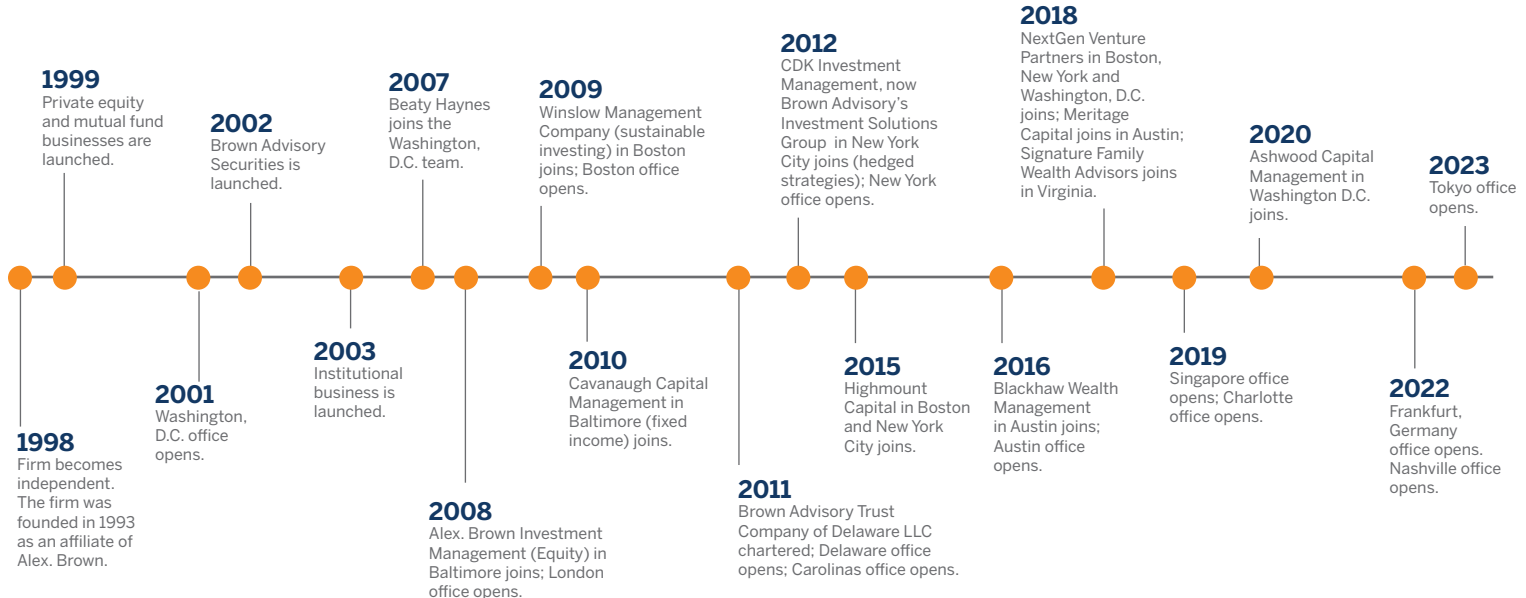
1998
Firm becomes independent. The firm was founded in 1993 as an affiliate of Alex. Brown.

1999
Private equity and mutual fund businesses are launched.

2001
Washington, D.C. office opens.

2002
Brown Advisory Securities is launched.

2003
Institutional business is launched.

2007
Beaty Haynes joins the Washington, D.C. team.

2008
Alex. Brown Investment Management (Equity) in Baltimore joins; London office opens.

2009
Winslow Management Company (sustainable investing) in Boston joins; Boston office opens.

2010
Cavanaugh Capital Management in Baltimore (fixed income) joins.

2011
Brown Advisory Trust Company of Delaware LLC chartered; Delaware office opens; Carolinas office opens.

2012
CDK Investment Management, now Brown Advisory's Investment Solutions Group in New York City joins (hedged strategies); New York office opens.

2015
Highmount Capital in Boston and New York City joins.

2016
Blackhaw Wealth Management in Austin joins; Austin office opens.

2018
NextGen Venture Partners in Boston, New York and Washington, D.C. joins; Meritage Capital joins in Austin; Signature Family Wealth Advisors joins in Virginia.

2019
Singapore office opens; Charlotte office opens.

2020
Ashwood Capital Management in Washington D.C. joins.

2022
Frankfurt, Germany office opens. Nashville office opens.

2023
Tokyo office opens.